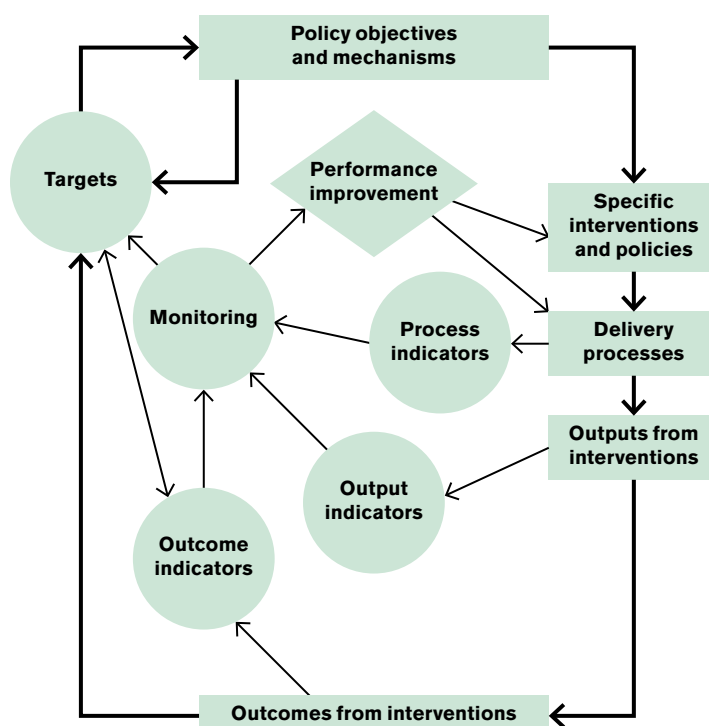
Policy objectives and mechanisms

Targets

Performance improvement

Specific interventions and policies

Monitoring

Process indicators

Delivery processes

Outputs from interventions

Output indicators

Outcome indicators

Outcomes from interventions